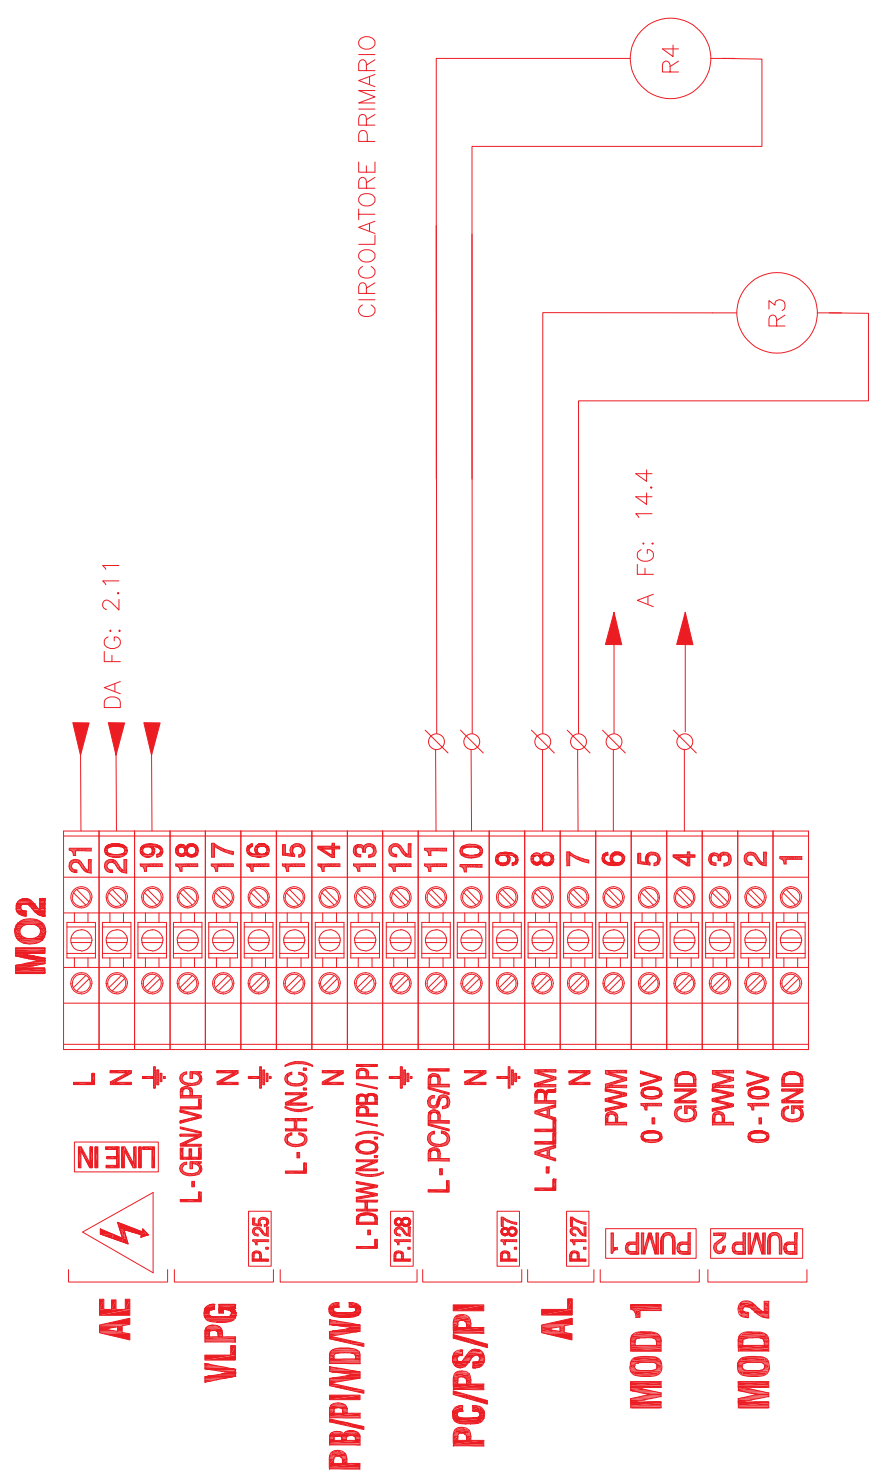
CIRCOLATORE PRIMARIO

R4

R3

DA FG: 2.11

A FG: 14.4

MO2

21
20
19
18
17
16
15
14
13
12
11
10
9
8
7
6
5
4
3
2
1

L
N
⏚
L-GEN/VLPG
N
⏚
L-CH (N.C.)
N
L-DHW (N.O.) / PB/PI
⏚
L-PC/PS/PI
N
⏚
L-ALLARM
N
PWM
0-10V
GND
PWM
0-10V
GND

LINE IN

P.125
P.128
P.187
P.127
PUMP 1
PUMP 2

AE
VLPG
PB/PI/VD/VC
PC/PS/PI
AL
MOD 1
MOD 2